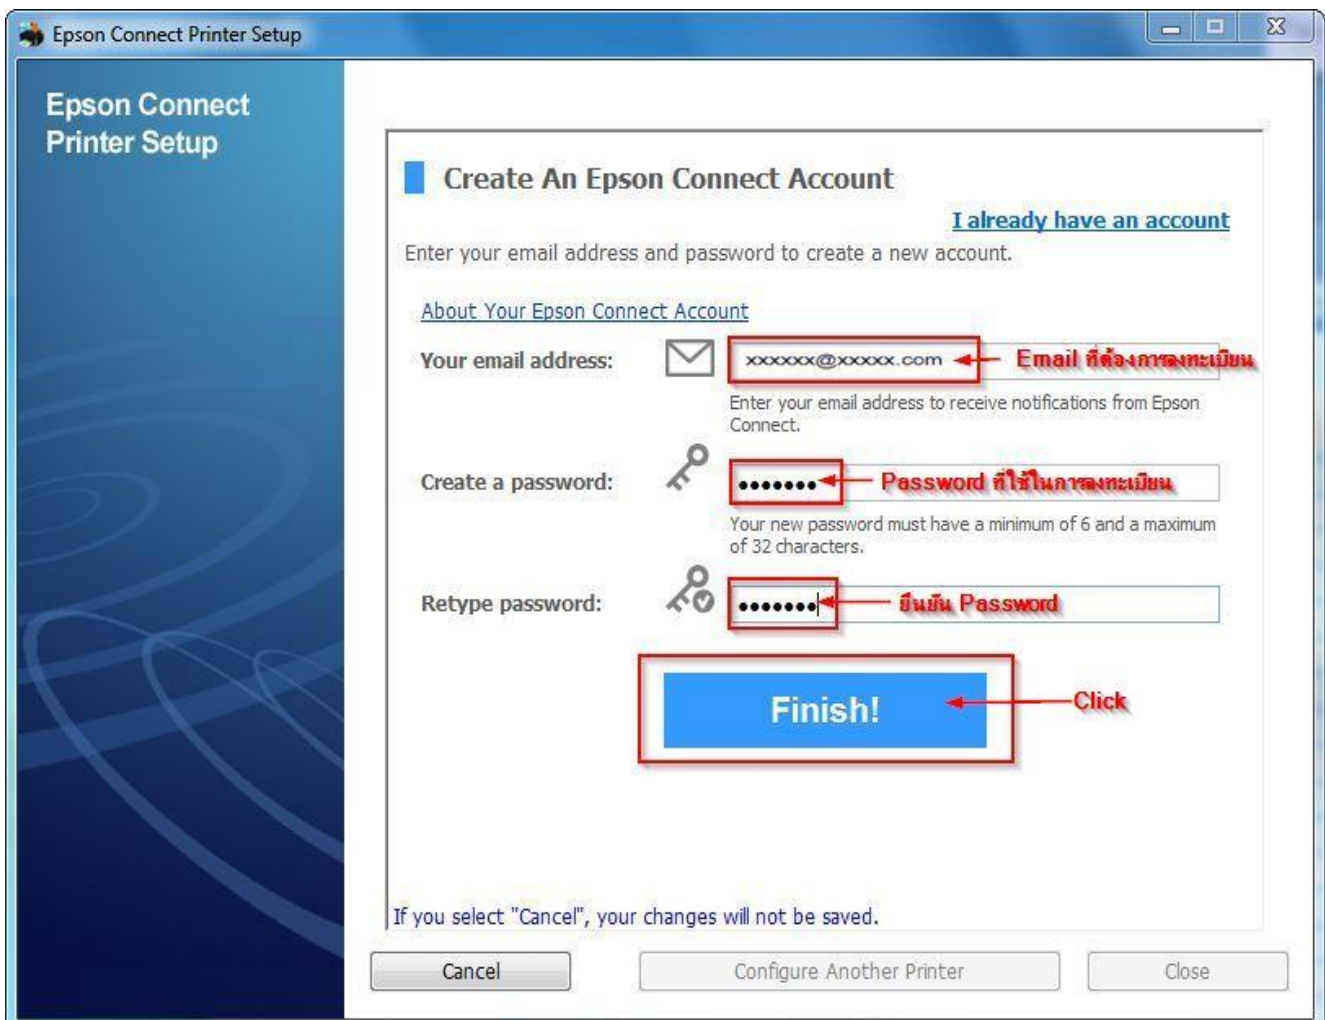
Epson Connect Printer Setup

Epson Connect Printer Setup

Create An Epson Connect Account

I already have an account

Enter your email address and password to create a new account.

About Your Epson Connect Account

Your email address:

xxxxxx@xxxxx.com

Email ที่ต้องการลงทะเบียน

Enter your email address to receive notifications from Epson Connect.

Create a password:

•••••••

Password ที่ใช้ในการลงทะเบียน

Your new password must have a minimum of 6 and a maximum of 32 characters.

Retype password:

•••••••

ยืนยัน Password

Finish!

Click

If you select "Cancel", your changes will not be saved.

Cancel

Configure Another Printer

Close